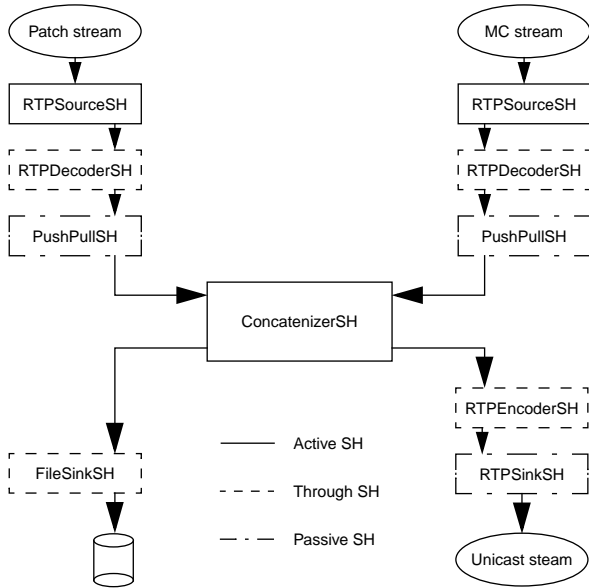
Patch stream

MC stream

RTPSourceSH

RTPSourceSH

RTPDecoderSH

RTPDecoderSH

PushPullSH

PushPullSH

ConcatenizerSH

RTPEncoderSH

FileSinkSH

RTPSinkSH

Active SH

Through SH

Passive SH

Unicast steam